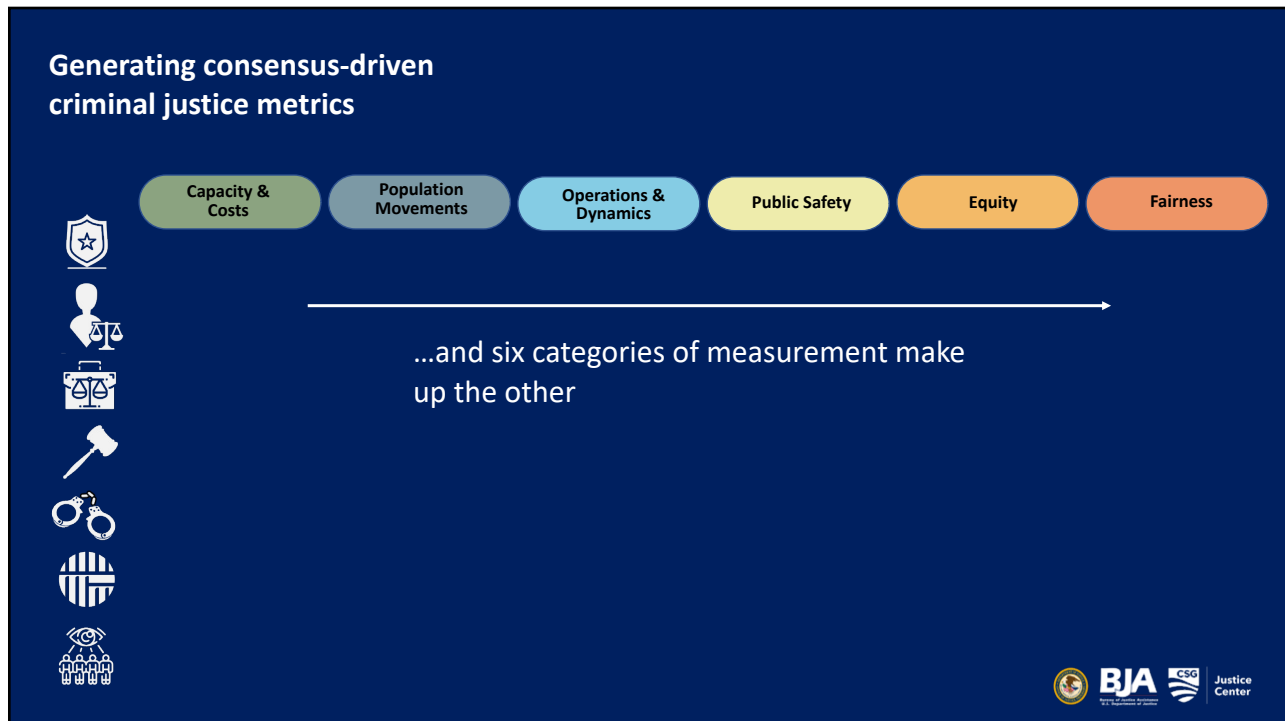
Generating consensus-driven criminal justice metrics

Capacity & Costs

Population Movements

Operations & Dynamics

Public Safety

Equity

Fairness

…and six categories of measurement make up the other

BJA
Bureau of Justice Assistance
U.S. Department of Justice

CSG Justice Center